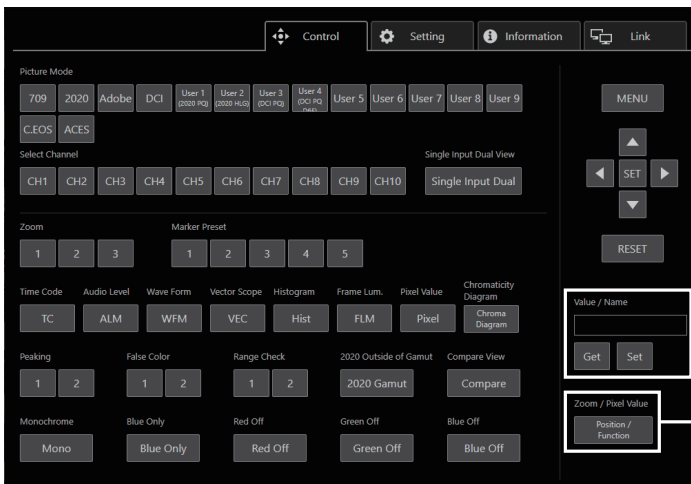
Control
Setting
Information
Link

Picture Mode
709 2020 Adobe DCI User 1 (2020 PQ) User 2 (2020 HLG) User 3 (DCI PQ) User 4 (DCI PQ D65) User 5 User 6 User 7 User 8 User 9
C.EOS ACES

Select Channel
CH1 CH2 CH3 CH4 CH5 CH6 CH7 CH8 CH9 CH10
Single Input Dual View
Single Input Dual

Zoom
1 2 3
Marker Preset
1 2 3 4 5

Time Code
TC
Audio Level
ALM
Wave Form
WFM
Vector Scope
VEC
Histogram
Hist
Frame Lum.
FLM
Pixel Value
Pixel
Chromaticity Diagram
Chroma Diagram

Peaking
1 2
False Color
1 2
Range Check
1 2
2020 Outside of Gamut
2020 Gamut
Compare View
Compare

Monochrome
Mono
Blue Only
Blue Only
Red Off
Red Off
Green Off
Green Off
Blue Off
Blue Off

MENU
SET
RESET

Value / Name
Get Set

Zoom / Pixel Value
Position / Function